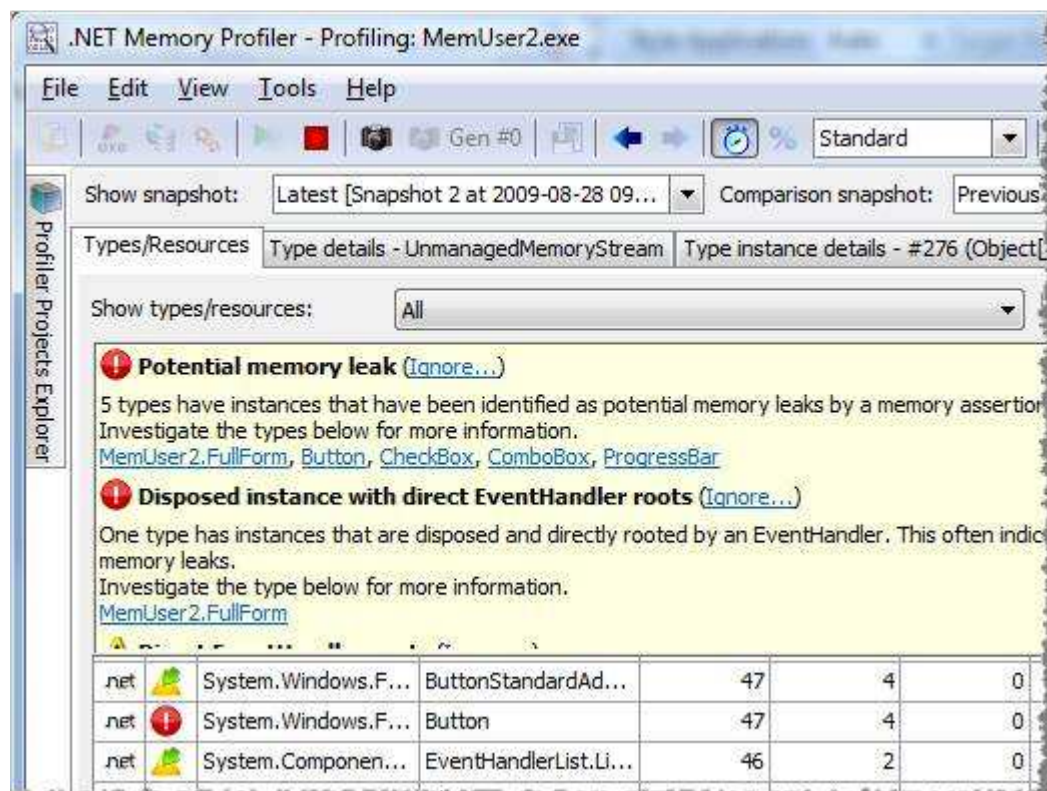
.NET Memory Profiler - Profiling: MemUser2.exe

File Edit View Tools Help

Gen #0 Standard

Profiler Projects Explorer

Show snapshot: Latest [Snapshot 2 at 2009-08-28 09... Comparison snapshot: Previous

Types/Resources Type details - UnmanagedMemoryStream Type instance details - #276 (Object[

Show types/resources: All

Potential memory leak (Ignore...)

5 types have instances that have been identified as potential memory leaks by a memory assertio Investigate the types below for more information.
MemUser2.FullForm, Button, CheckBox, ComboBox, ProgressBar

Disposed instance with direct EventHandler roots (Ignore...)

One type has instances that are disposed and directly rooted by an EventHandler. This often indic memory leaks.
Investigate the type below for more information.
MemUser2.FullForm

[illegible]

| .net | | System.Windows.F... | ButtonStandardAd... | 47 | 4 | 0 |
|---|---|---|---|---|---|---|
| .net | | System.Windows.F... | Button | 47 | 4 | 0 |
| .net | | System.Componen... | EventHandlerList.Li... | 46 | 2 | 0 |